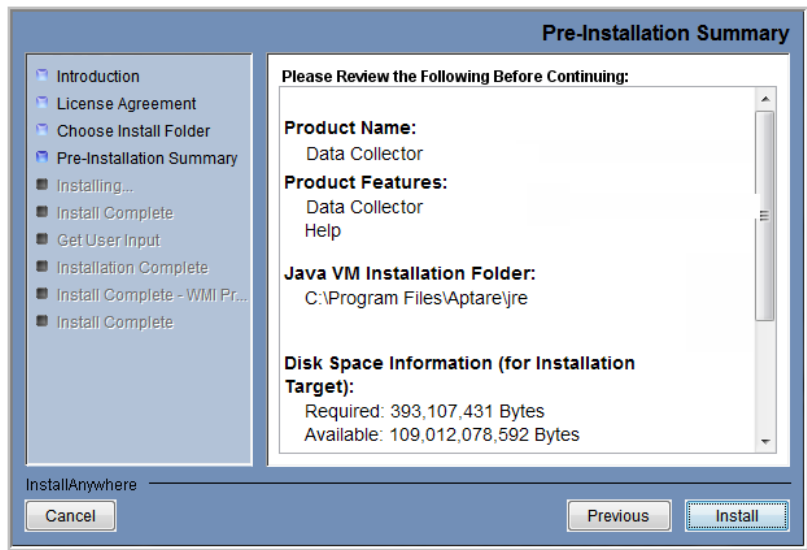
Pre-Installation Summary

Introduction
License Agreement
Choose Install Folder
Pre-Installation Summary
Installing...
Install Complete
Get User Input
Installation Complete
Install Complete - WMI Pr...
Install Complete

Please Review the Following Before Continuing:

Product Name:
Data Collector

Product Features:
Data Collector
Help

Java VM Installation Folder:
C:\Program Files\Aptare\jre

Disk Space Information (for Installation Target):
Required: 393,107,431 Bytes
Available: 109,012,078,592 Bytes

InstallAnywhere

Cancel
Previous
Install